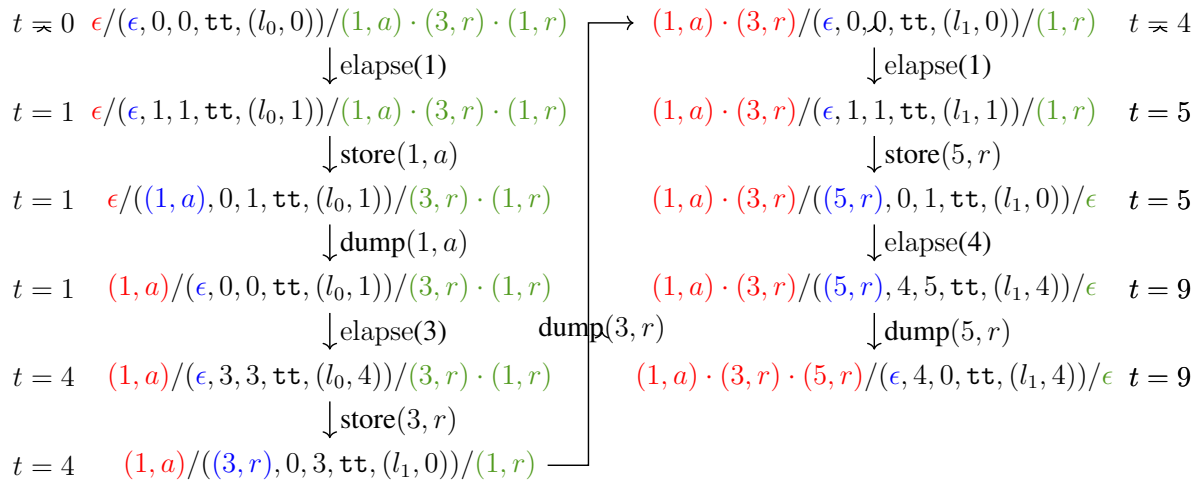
$t = 0$ $\epsilon/(\epsilon, 0, 0, \texttt{tt}, (l_0, 0))/(1, a) \cdot (3, r) \cdot (1, r)$

$\downarrow$ elapse(1)

$t = 1$ $\epsilon/(\epsilon, 1, 1, \texttt{tt}, (l_0, 1))/(1, a) \cdot (3, r) \cdot (1, r)$

$\downarrow$ store$(1, a)$

$t = 1$ $\epsilon/((1, a), 0, 1, \texttt{tt}, (l_0, 1))/(3, r) \cdot (1, r)$

$\downarrow$ dump$(1, a)$

$t = 1$ $(1, a)/(\epsilon, 0, 0, \texttt{tt}, (l_0, 1))/(3, r) \cdot (1, r)$

$\downarrow$ elapse(3)

$t = 4$ $(1, a)/(\epsilon, 3, 3, \texttt{tt}, (l_0, 4))/(3, r) \cdot (1, r)$

$\downarrow$ store$(3, r)$

$t = 4$ $(1, a)/((3, r), 0, 3, \texttt{tt}, (l_1, 0))/(1, r)$

dump$(3, r)$

$(1, a) \cdot (3, r)/(\epsilon, 0, 0, \texttt{tt}, (l_1, 0))/(1, r)$ $t = 4$

$\downarrow$ elapse(1)

$(1, a) \cdot (3, r)/(\epsilon, 1, 1, \texttt{tt}, (l_1, 1))/(1, r)$ $t = 5$

$\downarrow$ store$(5, r)$

$(1, a) \cdot (3, r)/((5, r), 0, 1, \texttt{tt}, (l_1, 0))/\epsilon$ $t = 5$

$\downarrow$ elapse(4)

$(1, a) \cdot (3, r)/((5, r), 4, 5, \texttt{tt}, (l_1, 4))/\epsilon$ $t = 9$

$\downarrow$ dump$(5, r)$

$(1, a) \cdot (3, r) \cdot (5, r)/(\epsilon, 4, 0, \texttt{tt}, (l_1, 4))/\epsilon$ $t = 9$